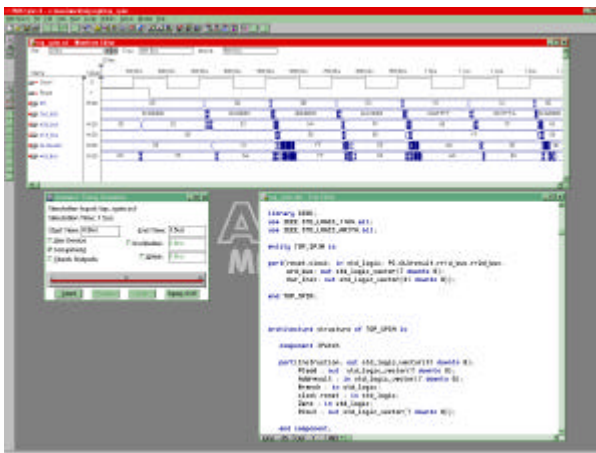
library IEEE;
use IEEE.STD_LOGIC_1164.all;
use IEEE.STD_LOGIC_ARITH.all;

entity TOP_SPIM is

port(reset,clock: in std_logic; PC,ALUresult,rrrd_bus,rtbd_bus:
 wrd_bus: out std_logic_vector(7 downto 0);
 mur_bus: out std_logic_vector(31 downto 0));

end TOP_SPIM;

architecture structure of TOP_SPIM is

 component IFetch

 port(Instruction: out std_logic_vector(31 downto 0);
 PCadd : out std_logic_vector(7 downto 0);
 Addresult : in std_logic_vector(7 downto 0);
 Branch : in std_logic;
 clock,reset : in std_logic;
 Zero : in std_logic;
 PCout : out std_logic_vector(7 downto 0));

 end component;

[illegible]